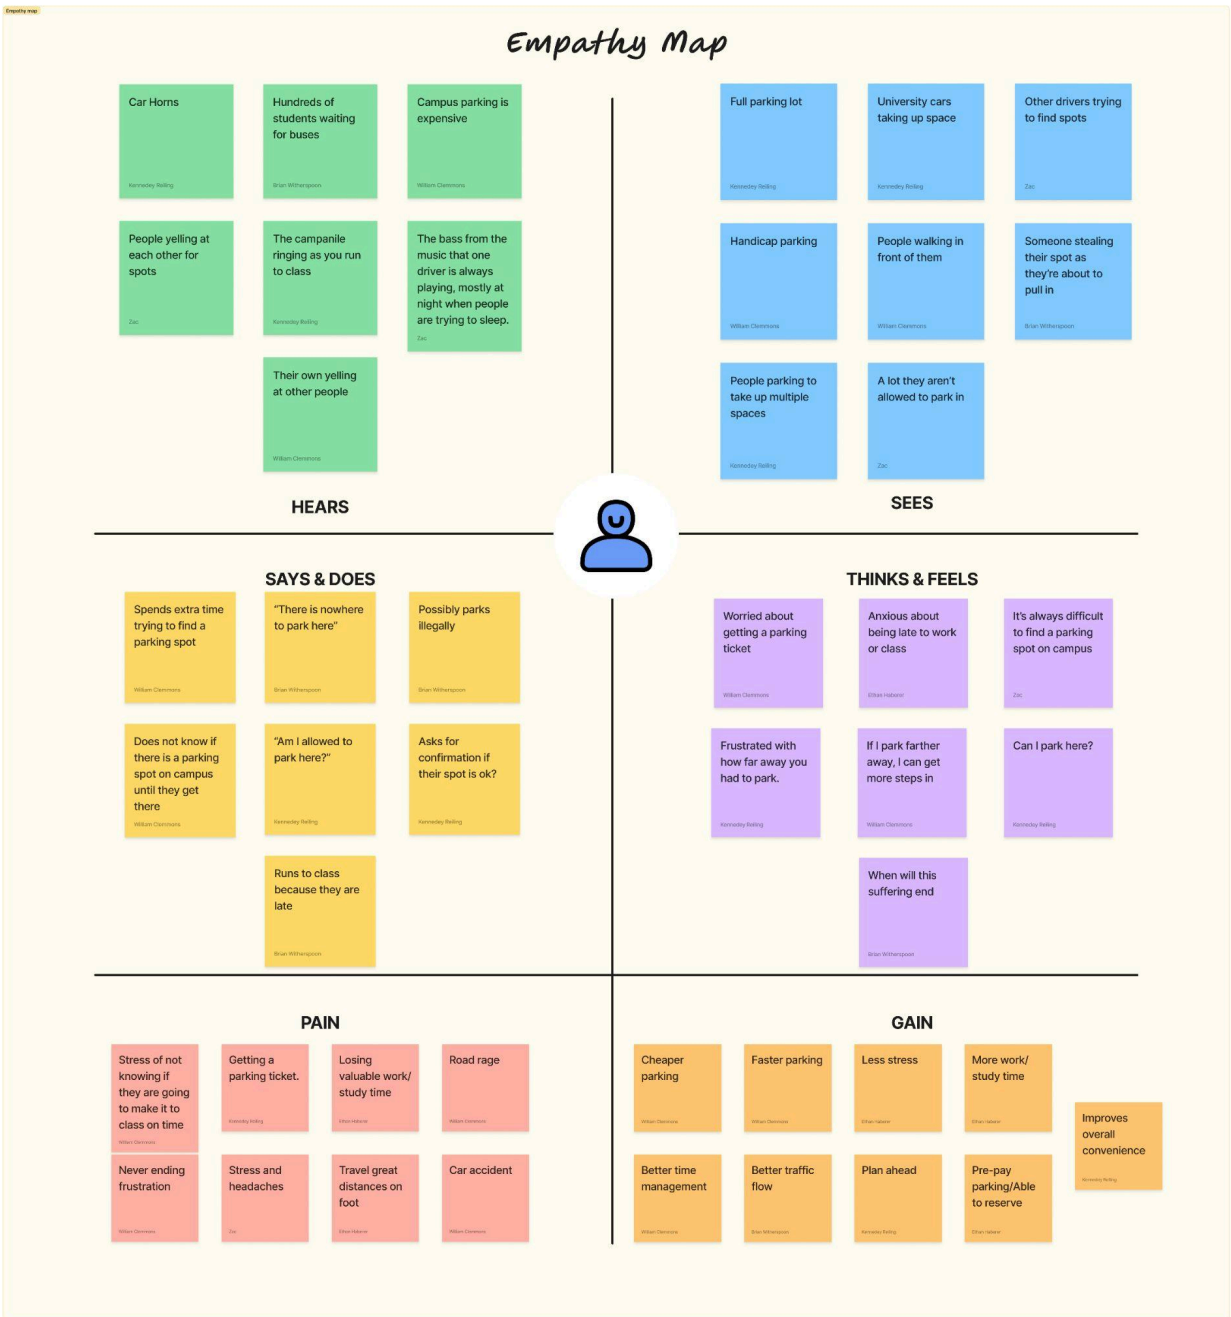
Empathy map

Empathy Map

Car Horns
Kennedey Relling

Hundreds of students waiting for buses
Brian Witherspoon

Campus parking is expensive
William Clemmons

People yelling at each other for spots
Zac

The campanile ringing as you run to class
Kennedey Relling

The bass from the music that one driver is always playing, mostly at night when people are trying to sleep.
Zac

Their own yelling at other people
William Clemmons

HEARS

Full parking lot
Kennedey Relling

University cars taking up space
Kennedey Relling

Other drivers trying to find spots
Zac

Handicap parking
William Clemmons

People walking in front of them
William Clemmons

Someone stealing their spot as they're about to pull in
Brian Witherspoon

People parking to take up multiple spaces
Kennedey Relling

A lot they aren't allowed to park in
Zac

SEES

SAYS & DOES

Spends extra time trying to find a parking spot
William Clemmons

"There is nowhere to park here"
Brian Witherspoon

Possibly parks illegally
Brian Witherspoon

Does not know if there is a parking spot on campus until they get there
William Clemmons

"Am I allowed to park here?"
Kennedey Relling

Asks for confirmation if their spot is ok?
Kennedey Relling

Runs to class because they are late
Brian Witherspoon

THINKS & FEELS

Worried about getting a parking ticket
William Clemmons

Anxious about being late to work or class
Ethan Haberer

It's always difficult to find a parking spot on campus
Zac

Frustrated with how far away you had to park.
Kennedey Relling

If I park farther away, I can get more steps in
William Clemmons

Can I park here?
Kennedey Relling

When will this suffering end
Brian Witherspoon

PAIN

Stress of not knowing if they are going to make it to class on time
William Clemmons

Getting a parking ticket.
Kennedey Relling

Losing valuable work/ study time
Ethan Haberer

Road rage
William Clemmons

Never ending frustration
William Clemmons

Stress and headaches
Zac

Travel great distances on foot
Ethan Haberer

Car accident
William Clemmons

GAIN

Cheaper parking
William Clemmons

Faster parking
William Clemmons

Less stress
Ethan Haberer

More work/ study time
Ethan Haberer

Improves overall convenience
Kennedey Relling

Better time management
William Clemmons

Better traffic flow
Brian Witherspoon

Plan ahead
Kennedey Relling

Pre-pay parking/Able to reserve
Ethan Haberer